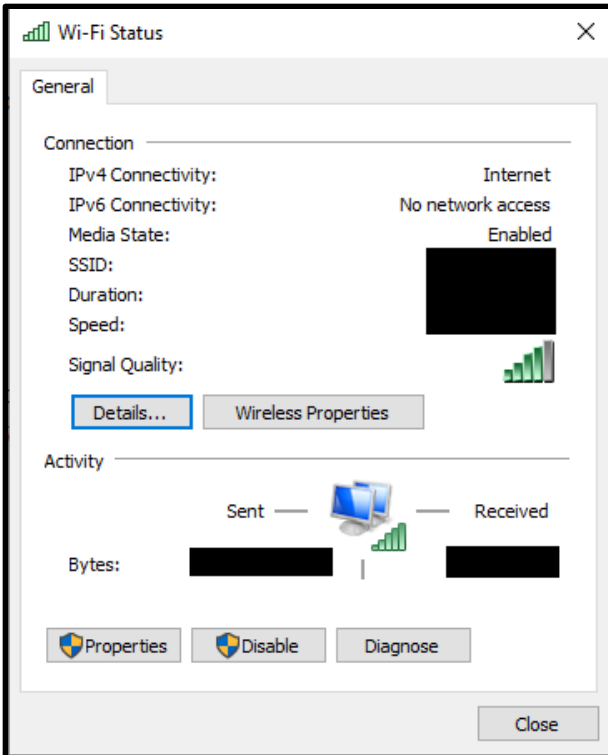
Wi-Fi Status

General

Connection

| | |
|---|---|
| IPv4 Connectivity: | Internet |
| IPv6 Connectivity: | No network access |
| Media State: | Enabled |
| SSID: | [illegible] |
| Duration: | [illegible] |
| Speed: | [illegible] |
| Signal Quality: | |

Details... Wireless Properties

Activity

Sent — — Received

Bytes: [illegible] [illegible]

Properties Disable Diagnose

Close